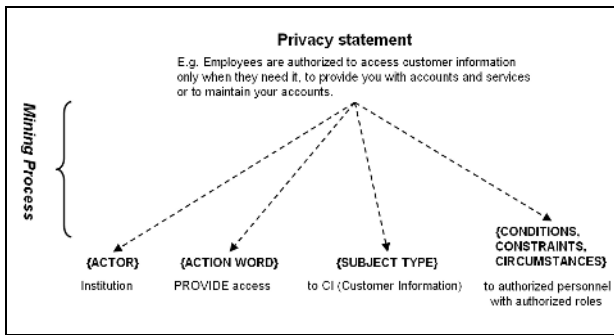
Privacy statement

E.g. Employees are authorized to access customer information only when they need it, to provide you with accounts and services or to maintain your accounts.

Mining Process

{ACTOR}
Institution

{ACTION WORD}
PROVIDE access

{SUBJECT TYPE}
to CI (Customer Information)

{CONDITIONS, CONSTRAINTS, CIRCUMSTANCES}
to authorized personnel with authorized roles